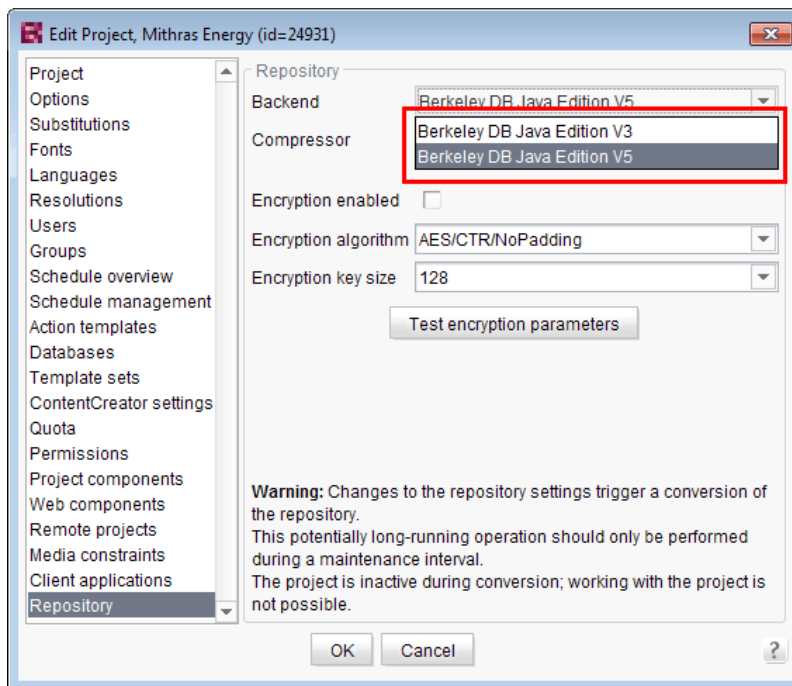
Edit Project, Mithras Energy (id=24931)

Project
Options
Substitutions
Fonts
Languages
Resolutions
Users
Groups
Schedule overview
Schedule management
Action templates
Databases
Template sets
ContentCreator settings
Quota
Permissions
Project components
Web components
Remote projects
Media constraints
Client applications
Repository

Repository
Backend
Berkeley DB Java Edition V5
Compressor
Berkeley DB Java Edition V3
Berkeley DB Java Edition V5
Encryption enabled
Encryption algorithm AES/CTR/NoPadding
Encryption key size 128
Test encryption parameters

**Warning:** Changes to the repository settings trigger a conversion of the repository.
This potentially long-running operation should only be performed during a maintenance interval.
The project is inactive during conversion; working with the project is not possible.

OK
Cancel
?